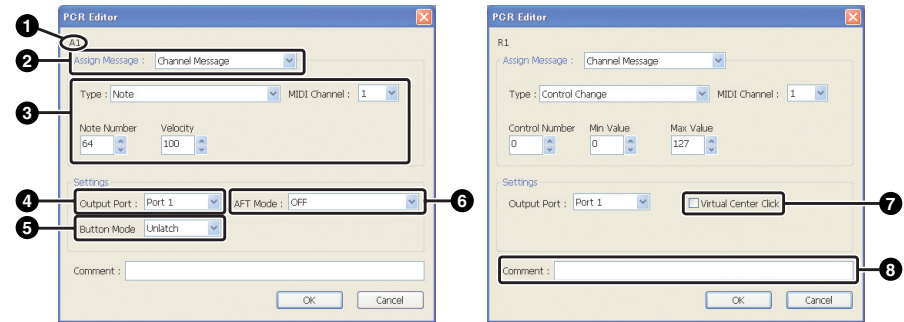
PCR Editor

1
A1
2
Assign Message : Channel Message
3
Type : Note
MIDI Channel : 1
Note Number
64
Velocity
100
Settings
4
Output Port : Port 1
6
AFT Mode : OFF
5
Button Mode Unlatch
Comment :
OK
Cancel

PCR Editor

R1
Assign Message : Channel Message
Type : Control Change
MIDI Channel : 1
Control Number
0
Min Value
0
Max Value
127
Settings
Output Port : Port 1
Virtual Center Click
7
Comment :
8
OK
Cancel